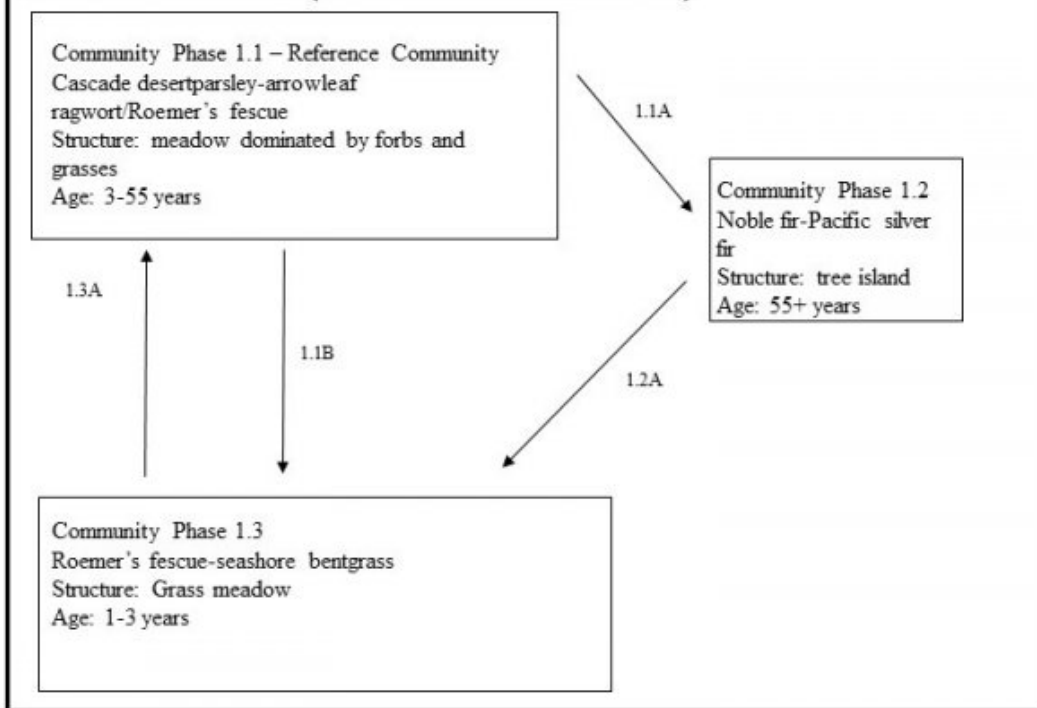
Community Phase 1.1 – Reference Community
Cascade desertparsley-arrowleaf ragwort/Roemer's fescue
Structure: meadow dominated by forbs and grasses
Age: 3-55 years

1.1A

Community Phase 1.2
Noble fir-Pacific silver fir
Structure: tree island
Age: 55+ years

1.3A

1.1B

1.2A

Community Phase 1.3
Roemer's fescue-seashore bentgrass
Structure: Grass meadow
Age: 1-3 years